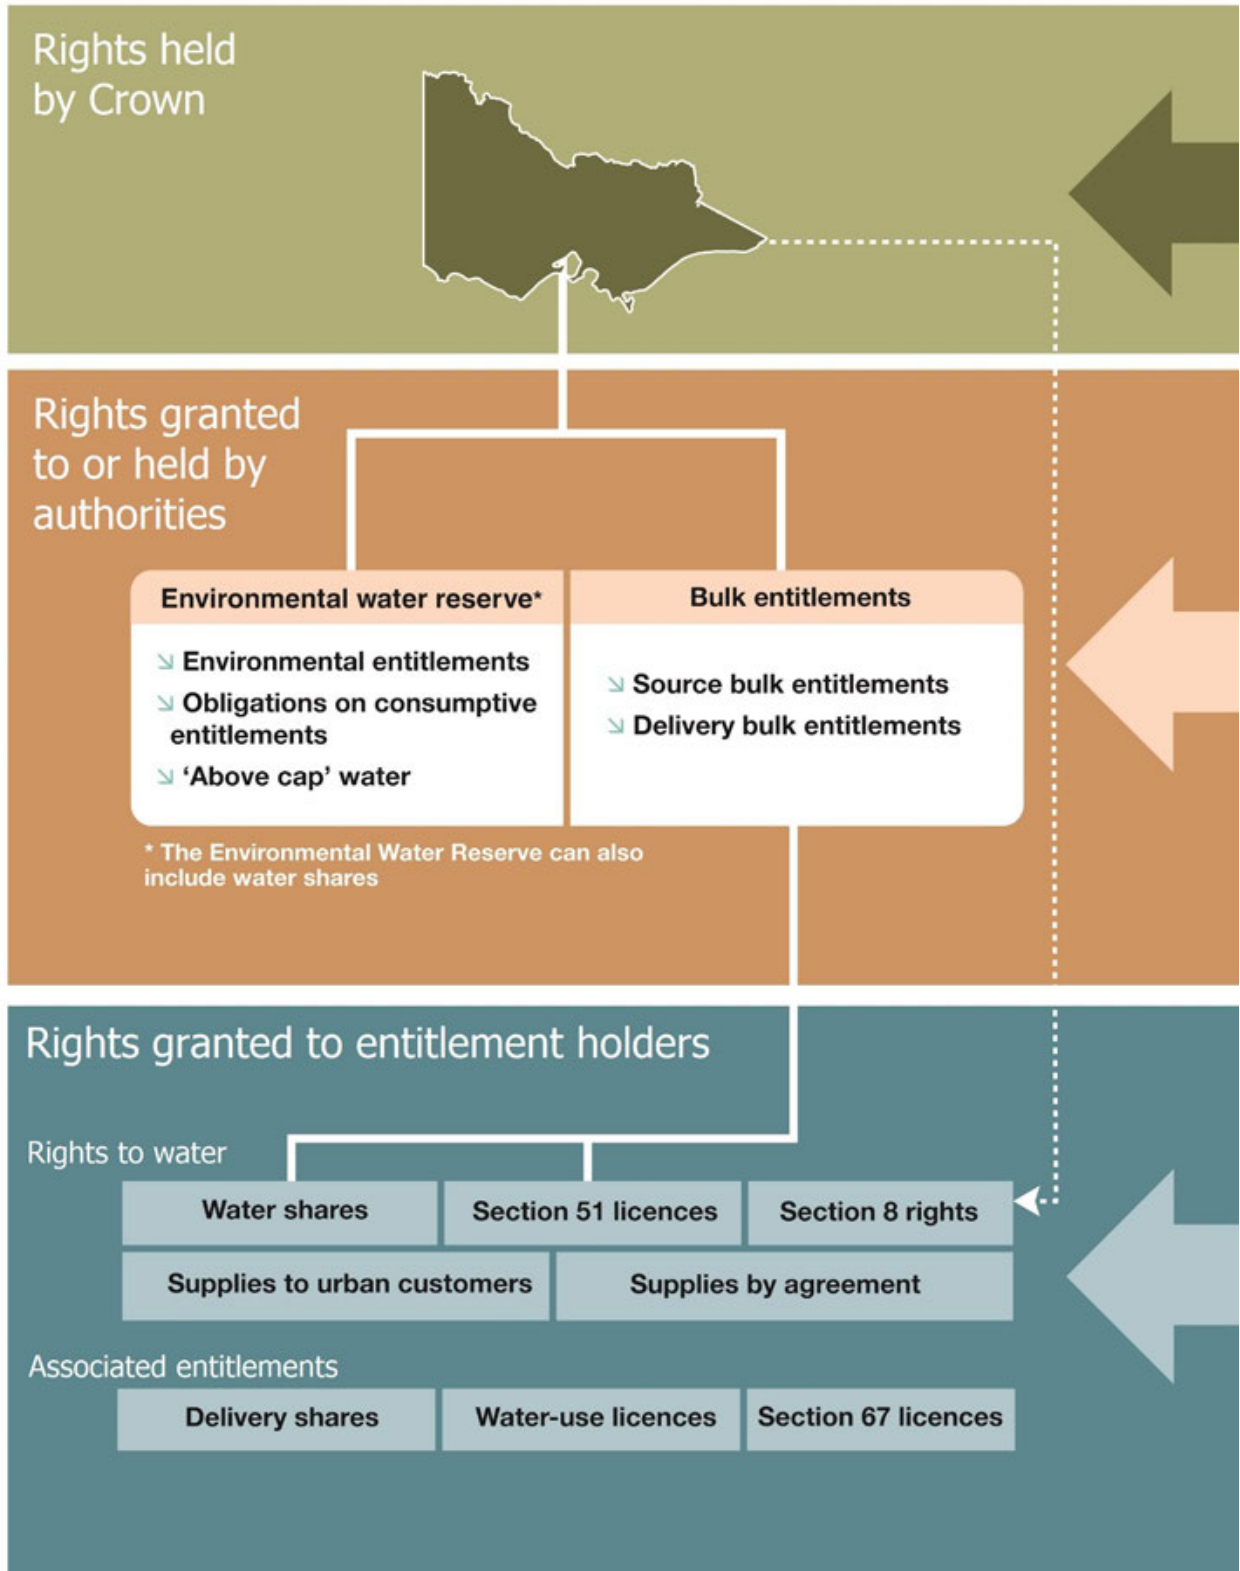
Rights held by Crown

Rights granted to or held by authorities

Environmental water reserve*

Environmental entitlements
Obligations on consumptive entitlements
'Above cap' water

Bulk entitlements

Source bulk entitlements
Delivery bulk entitlements

* The Environmental Water Reserve can also include water shares

Rights granted to entitlement holders

Rights to water

| Water shares | Section 51 licences | Section 8 rights |
|---|---|---|
| Supplies to urban customers | Supplies by agreement | |

Associated entitlements

| Delivery shares | Water-use licences | Section 67 licences |
|---|---|---|